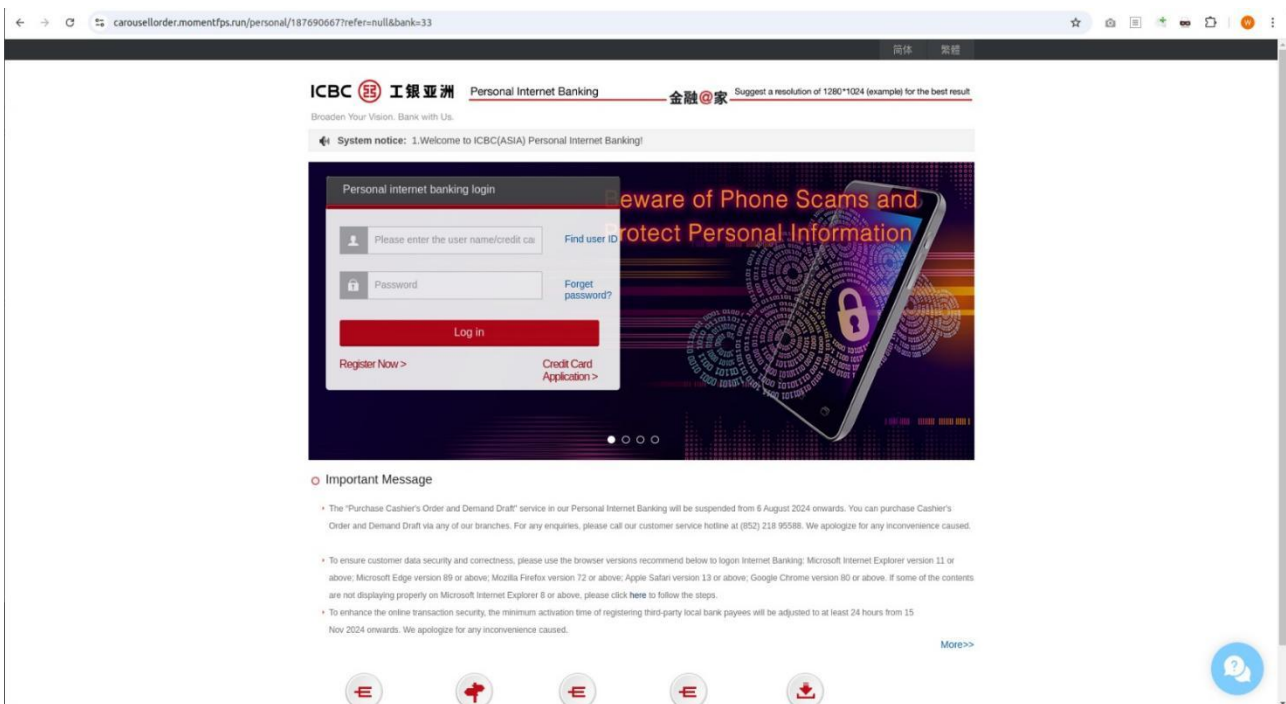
carousellorder.momentfps.run/personal/187690667?refer=null&bank=33

简体 繁體

ICBC 工银亚洲 Personal Internet Banking 金融@家 Suggest a resolution of 1280*1024 (example) for the best result

Broaden Your Vision. Bank with Us.

System notice: 1.Welcome to ICBC(ASIA) Personal Internet Banking!

Personal internet banking login

Please enter the user name/credit ca

Find user ID

Password

Forget password?

Log in

Register Now >

Credit Card Application >

Beware of Phone Scams and Protect Personal Information

Important Message

• The "Purchase Cashier's Order and Demand Draft" service in our Personal Internet Banking will be suspended from 6 August 2024 onwards. You can purchase Cashier's Order and Demand Draft via any of our branches. For any enquiries, please call our customer service hotline at (852) 218 95588. We apologize for any inconvenience caused.

• To ensure customer data security and correctness, please use the browser versions recommend below to logon Internet Banking: Microsoft Internet Explorer version 11 or above; Microsoft Edge version 89 or above; Mozilla Firefox version 72 or above; Apple Safari version 13 or above; Google Chrome version 80 or above. If some of the contents are not displaying properly on Microsoft Internet Explorer 8 or above, please click here to follow the steps.

• To enhance the online transaction security, the minimum activation time of registering third-party local bank payees will be adjusted to at least 24 hours from 15 Nov 2024 onwards. We apologize for any inconvenience caused.

More>>